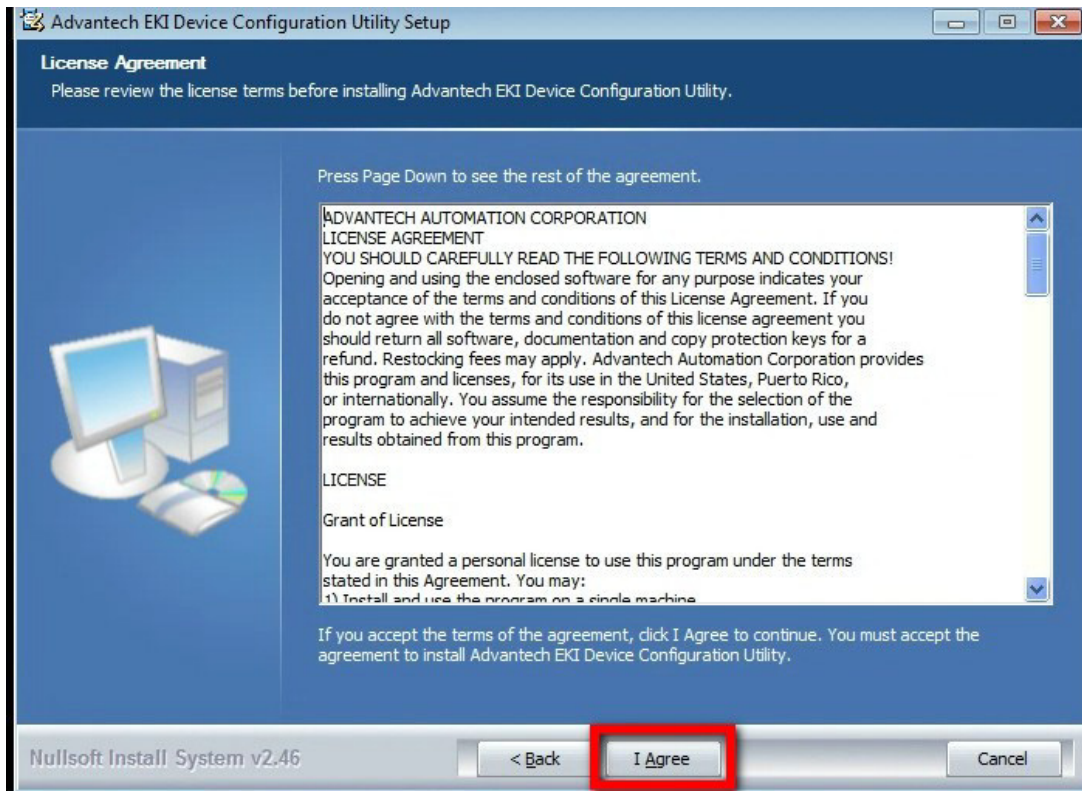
Advantech EKI Device Configuration Utility Setup

License Agreement
Please review the license terms before installing Advantech EKI Device Configuration Utility.

Press Page Down to see the rest of the agreement.

ADVANTECH AUTOMATION CORPORATION
LICENSE AGREEMENT
YOU SHOULD CAREFULLY READ THE FOLLOWING TERMS AND CONDITIONS!
Opening and using the enclosed software for any purpose indicates your acceptance of the terms and conditions of this License Agreement. If you do not agree with the terms and conditions of this license agreement you should return all software, documentation and copy protection keys for a refund. Restocking fees may apply. Advantech Automation Corporation provides this program and licenses, for its use in the United States, Puerto Rico, or internationally. You assume the responsibility for the selection of the program to achieve your intended results, and for the installation, use and results obtained from this program.

LICENSE

Grant of License

You are granted a personal license to use this program under the terms stated in this Agreement. You may:
1) Install and use the program on a single machine

If you accept the terms of the agreement, click I Agree to continue. You must accept the agreement to install Advantech EKI Device Configuration Utility.

Nullsoft Install System v2.46

< Back
I Agree
Cancel